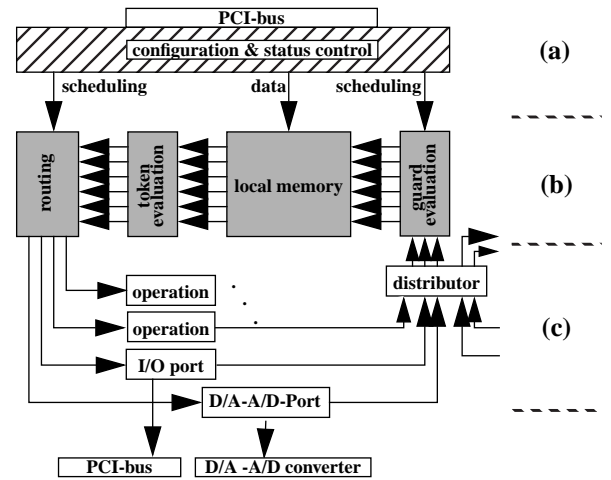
PCI-bus
configuration & status control
(a)
scheduling
data
scheduling
routing
token evaluation
local memory
guard evaluation
(b)
distributor
operation
operation
(c)
I/O port
D/A-A/D-Port
PCI-bus
D/A -A/D converter